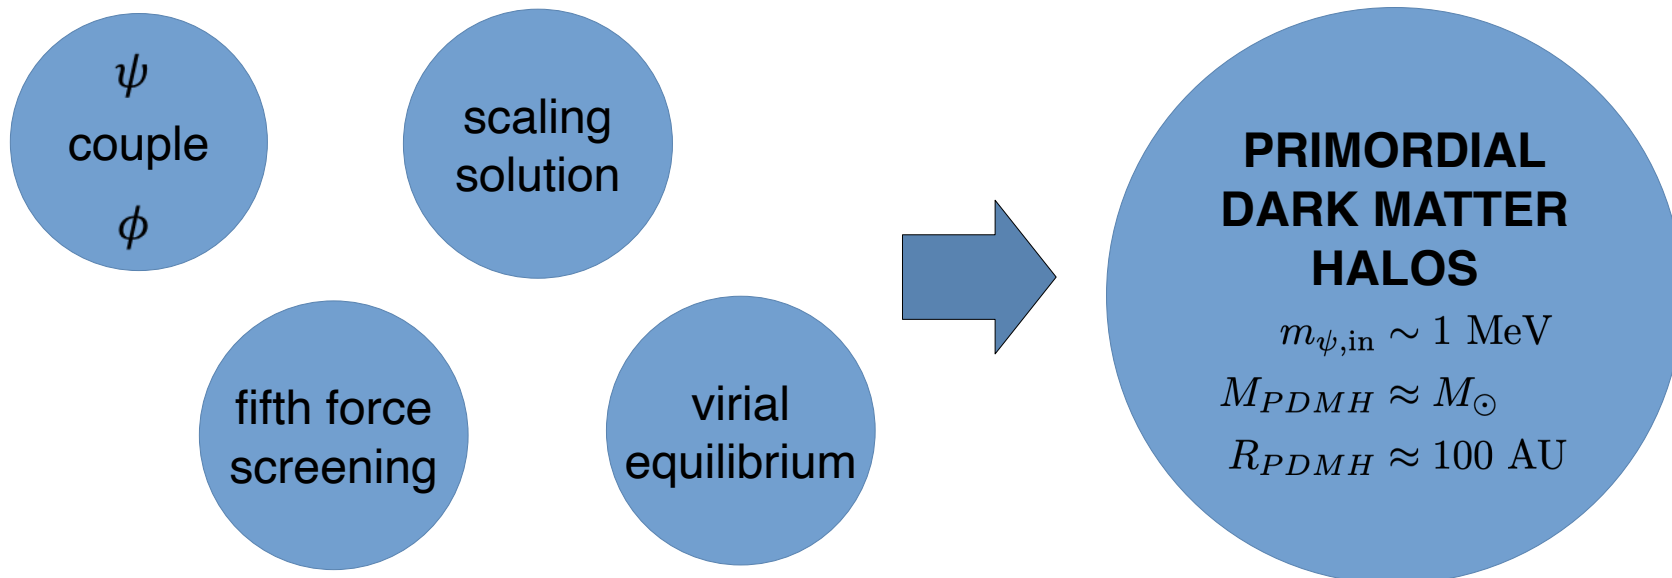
$\psi$
couple
$\phi$

scaling solution

fifth force screening

virial equilibrium

PRIMORDIAL DARK MATTER HALOS

$m_{\psi,\mathrm{in}} \sim 1\ \mathrm{MeV}$

$M_{PDMH} \approx M_{\odot}$

$R_{PDMH} \approx 100\ \mathrm{AU}$